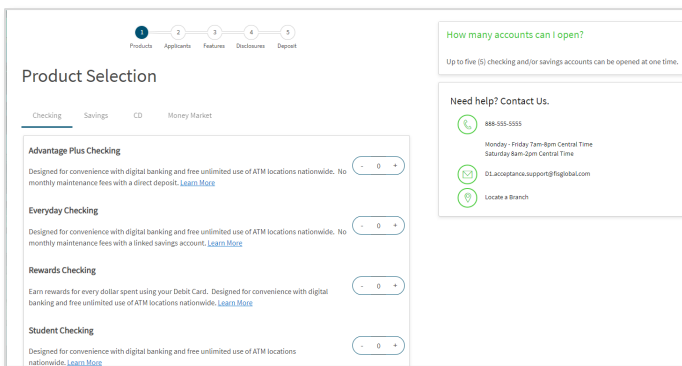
1 Products 2 Applicants 3 Features 4 Disclosures 5 Deposit

Product Selection

Checking Savings CD Money Market

Advantage Plus Checking

Designed for convenience with digital banking and free unlimited use of ATM locations nationwide. No monthly maintenance fees with a direct deposit. Learn More

- 0 +

Everyday Checking

Designed for convenience with digital banking and free unlimited use of ATM locations nationwide. No monthly maintenance fees with a linked savings account. Learn More

- 0 +

Rewards Checking

Earn rewards for every dollar spent using your Debit Card. Designed for convenience with digital banking and free unlimited use of ATM locations nationwide. Learn More

- 0 +

Student Checking

Designed for convenience with digital banking and free unlimited use of ATM locations nationwide. Learn More

- 0 +

How many accounts can I open?

Up to five (5) checking and/or savings accounts can be opened at one time.

Need help? Contact Us.

888-555-5555

Monday - Friday 7am-8pm Central Time
Saturday 8am-2pm Central Time

D1.acceptance.support@fisglobal.com

Locate a Branch